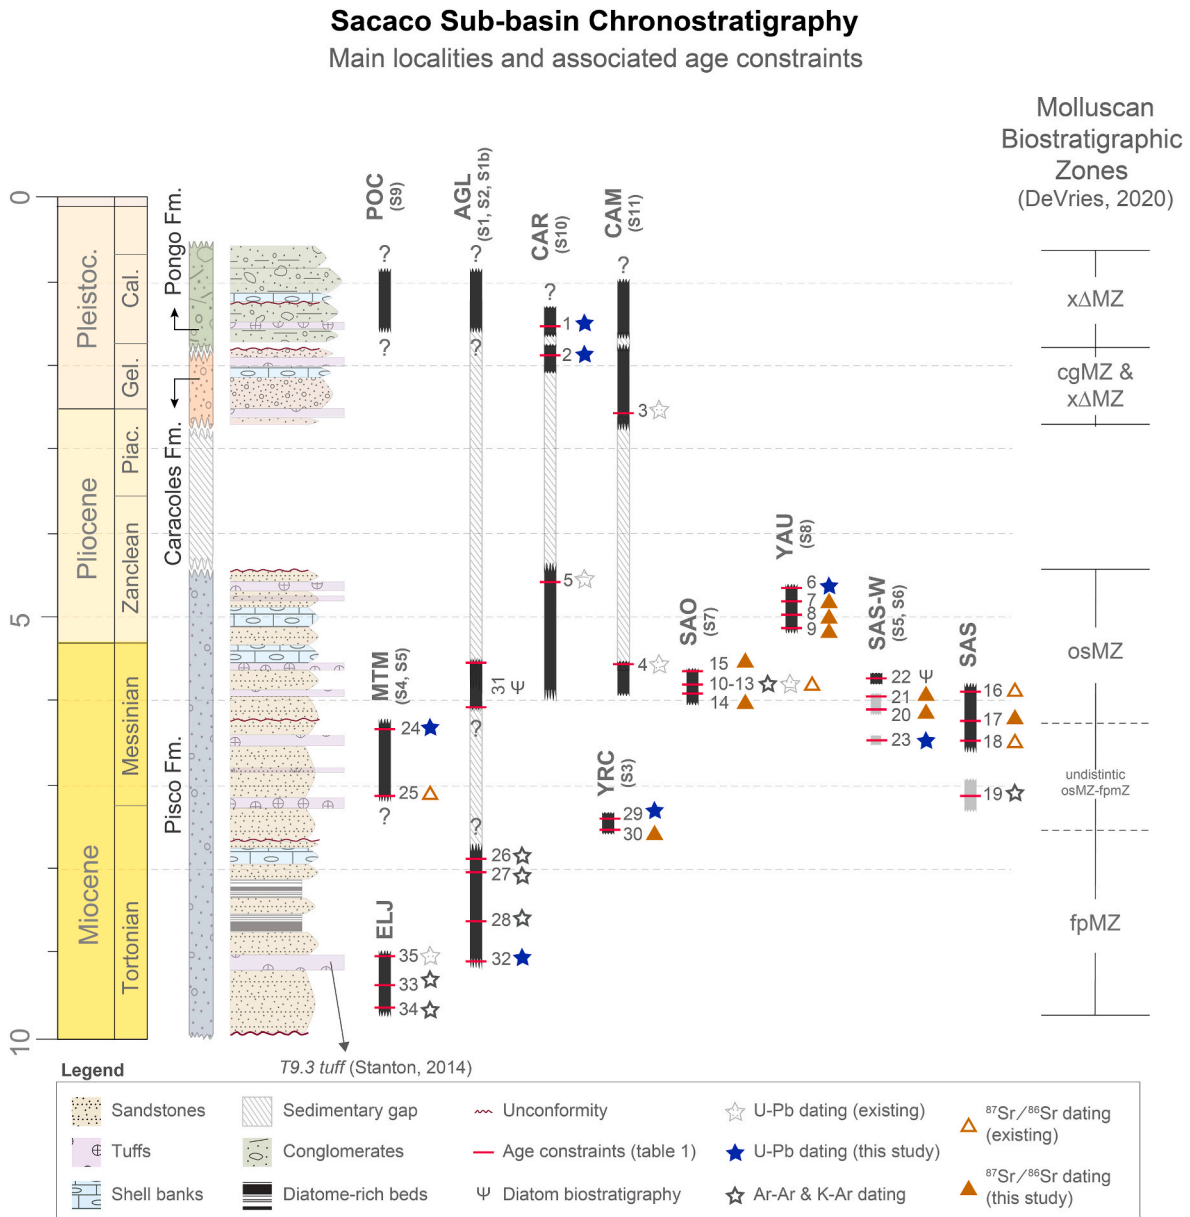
Sacaco Sub-basin Chronostratigraphy
Main localities and associated age constraints

Molluscan Biostratigraphic Zones (DeVries, 2020)

0
5
10

Pleistoc.
Cal.
Gel.
Pliocene
Piac.
Zanclean
Miocene
Messinian
Tortonian

Pongo Fm.
Caracoles Fm.
Pisco Fm.

POC (S9)
?
?

AGL (S1, S2, S1b)
?
?
?
?
31 Ψ
26
27
28
32

CAR (S10)
?
1
2
5

CAM (S11)
?
3
4

MTM (S4, S5)
24
25
?

ELJ
35
33
34

SAO (S7)
15
10-13
14

YAU (S8)
6
7
8
9

YRC (S3)
29
30

SAS-W (S5, S6)
22 Ψ
21
20
23

SAS
16
17
18
19

xΔMZ
cgMZ & xΔMZ
osMZ
undistintic osMZ-fpmZ
fpMZ

T9.3 tuff (Stanton, 2014)

Legend
Sandstones
Tuffs
Shell banks
Sedimentary gap
Conglomerates
Diatome-rich beds
Unconformity
Age constraints (table 1)
Ψ Diatom biostratigraphy
U-Pb dating (existing)
U-Pb dating (this study)
Ar-Ar & K-Ar dating
$^{87}Sr/^{86}Sr$ dating (existing)
$^{87}Sr/^{86}Sr$ dating (this study)